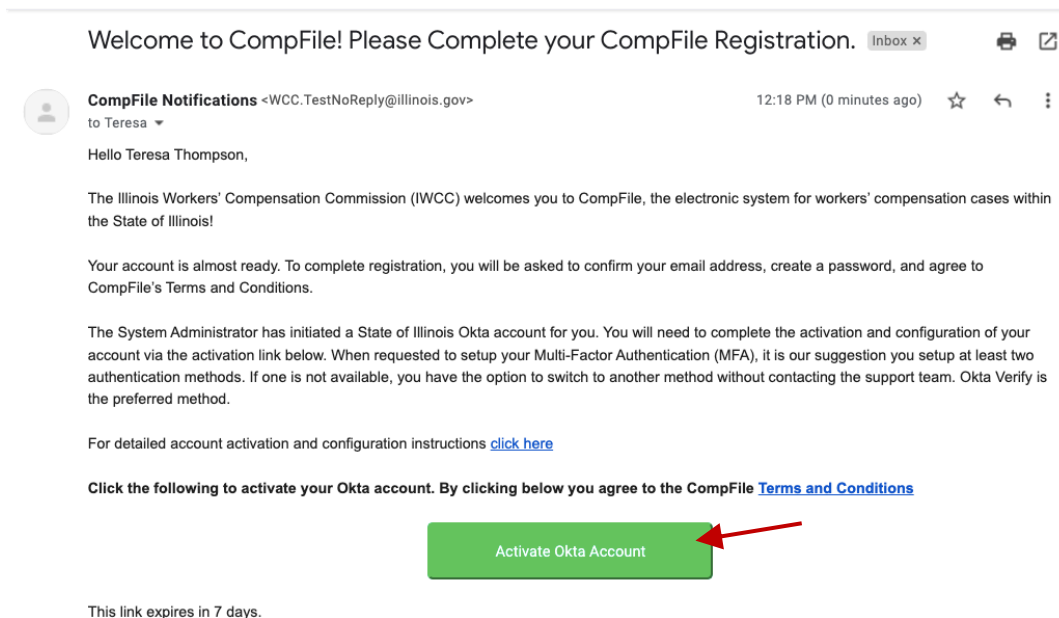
Welcome to CompFile! Please Complete your CompFile Registration. Inbox ×

CompFile Notifications <WCC.TestNoReply@illinois.gov>
to Teresa

12:18 PM (0 minutes ago)

Hello Teresa Thompson,

The Illinois Workers' Compensation Commission (IWCC) welcomes you to CompFile, the electronic system for workers' compensation cases within the State of Illinois!

Your account is almost ready. To complete registration, you will be asked to confirm your email address, create a password, and agree to CompFile's Terms and Conditions.

The System Administrator has initiated a State of Illinois Okta account for you. You will need to complete the activation and configuration of your account via the activation link below. When requested to setup your Multi-Factor Authentication (MFA), it is our suggestion you setup at least two authentication methods. If one is not available, you have the option to switch to another method without contacting the support team. Okta Verify is the preferred method.

For detailed account activation and configuration instructions click here

Click the following to activate your Okta account. By clicking below you agree to the CompFile Terms and Conditions

Activate Okta Account

This link expires in 7 days.